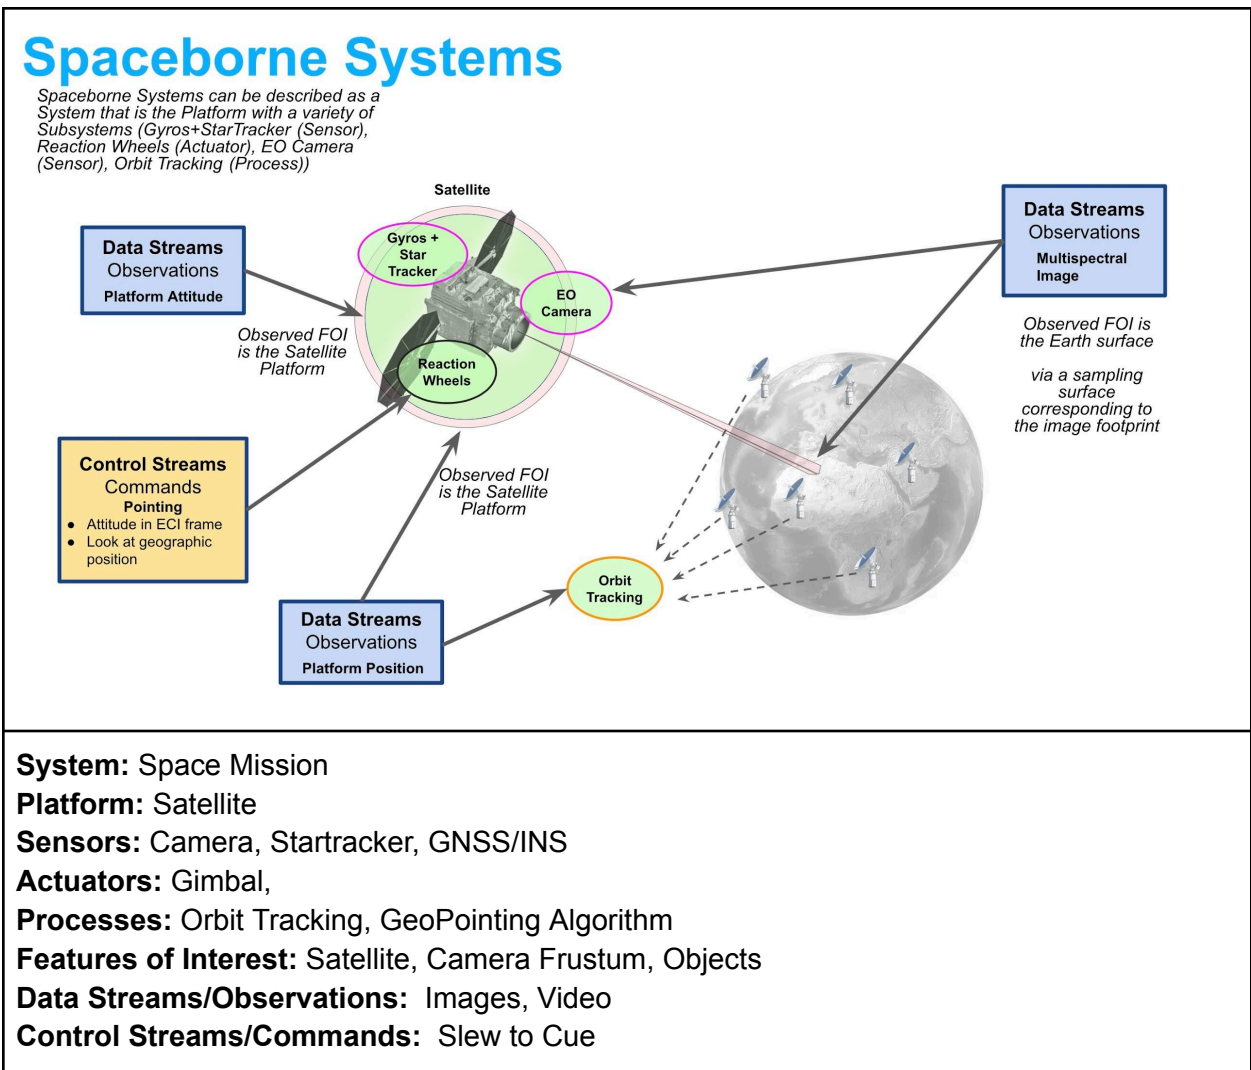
Spaceborne Systems

Spaceborne Systems can be described as a System that is the Platform with a variety of Subsystems (Gyros+StarTracker (Sensor), Reaction Wheels (Actuator), EO Camera (Sensor), Orbit Tracking (Process))

Satellite

Data Streams
Observations
Platform Attitude

Gyros + Star Tracker

EO Camera

Reaction Wheels

Observed FOI is the Satellite Platform

Data Streams
Observations
Multispectral Image

Observed FOI is the Earth surface

via a sampling surface corresponding to the image footprint

Control Streams
Commands
Pointing
• Attitude in ECI frame
• Look at geographic position

Observed FOI is the Satellite Platform

Orbit Tracking

Data Streams
Observations
Platform Position

**System:** Space Mission
**Platform:** Satellite
**Sensors:** Camera, Startracker, GNSS/INS
**Actuators:** Gimbal,
**Processes:** Orbit Tracking, GeoPointing Algorithm
**Features of Interest:** Satellite, Camera Frustum, Objects
**Data Streams/Observations:** Images, Video
**Control Streams/Commands:** Slew to Cue